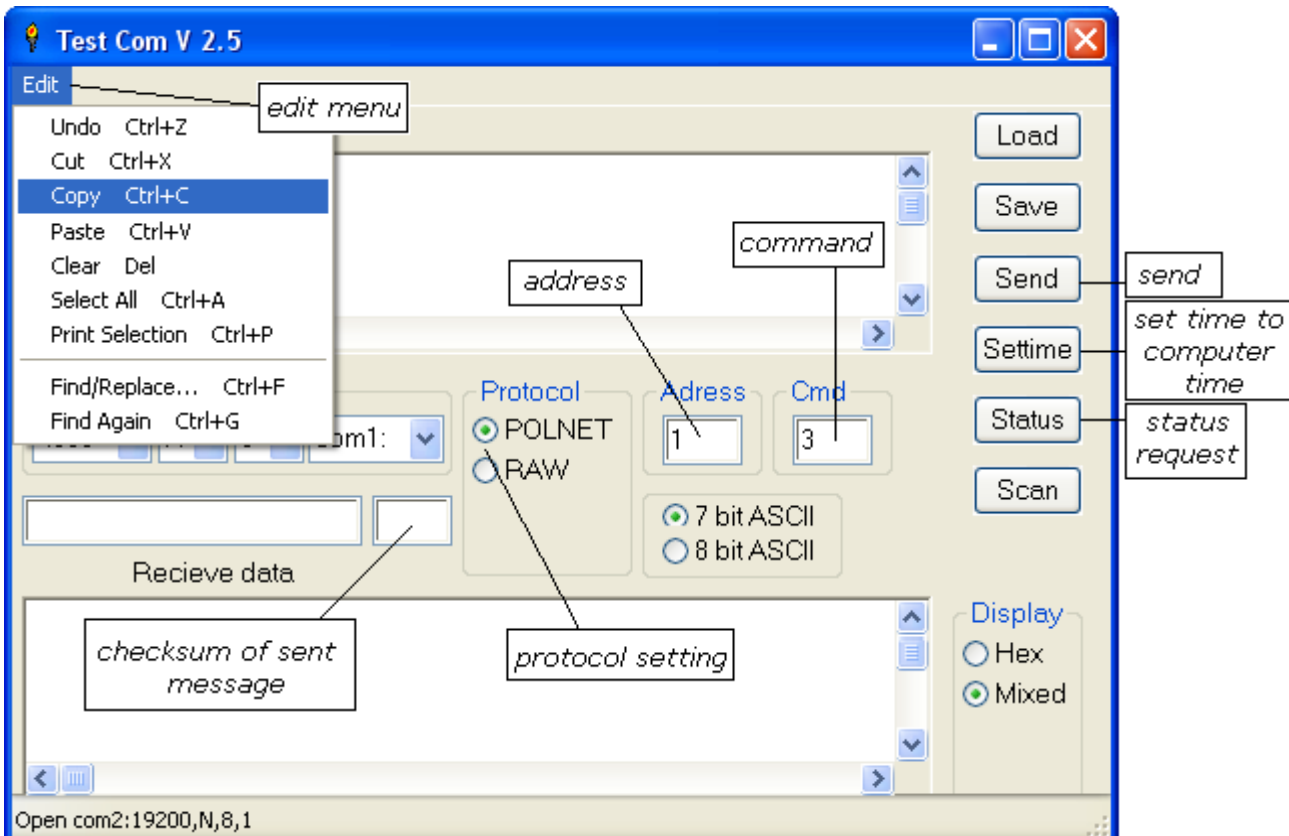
Test Com V 2.5

Edit

edit menu

Undo Ctrl+Z
Cut Ctrl+X
Copy Ctrl+C
Paste Ctrl+V
Clear Del
Select All Ctrl+A
Print Selection Ctrl+P
Find/Replace... Ctrl+F
Find Again Ctrl+G

Load

Save

command

address

Send

send

Settime

set time to computer time

Status

status request

Scan

Protocol
POLNET
RAW

Adress
1

Cmd
3

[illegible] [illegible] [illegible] om1:

7 bit ASCII
8 bit ASCII

Recieve data

Display
Hex
Mixed

checksum of sent message

protocol setting

Open com2:19200,N,8,1